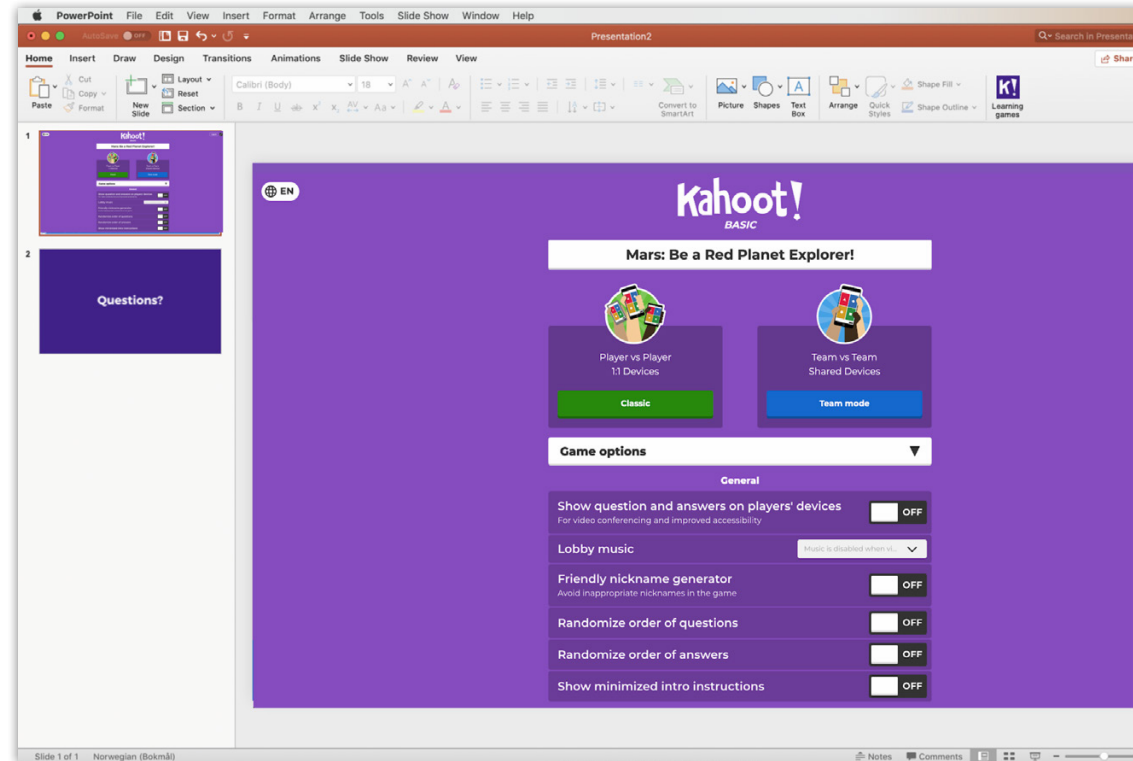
PowerPoint File Edit View Insert Format Arrange Tools Slide Show Window Help

AutoSave OFF Presentation2 Search in Presenta

Home Insert Draw Design Transitions Animations Slide Show Review View Shar

Paste Cut Copy Format New Slide Layout Reset Section Calibri (Body) 18 Convert to SmartArt Picture Shapes Text Box Arrange Quick Styles Shape Fill Shape Outline Learning games

1

2

Questions?

EN

Kahoot! BASIC

Mars: Be a Red Planet Explorer!

Player vs Player
1:1 Devices

Classic

Team vs Team
Shared Devices

Team mode

Game options

General

Show question and answers on players' devices
For video conferencing and improved accessibility
OFF

Lobby music
Music is disabled when vi...

Friendly nickname generator
Avoid inappropriate nicknames in the game
OFF

Randomize order of questions
OFF

Randomize order of answers
OFF

Show minimized intro instructions
OFF

Slide 1 of 1 Norwegian (Bokmål) Notes Comments